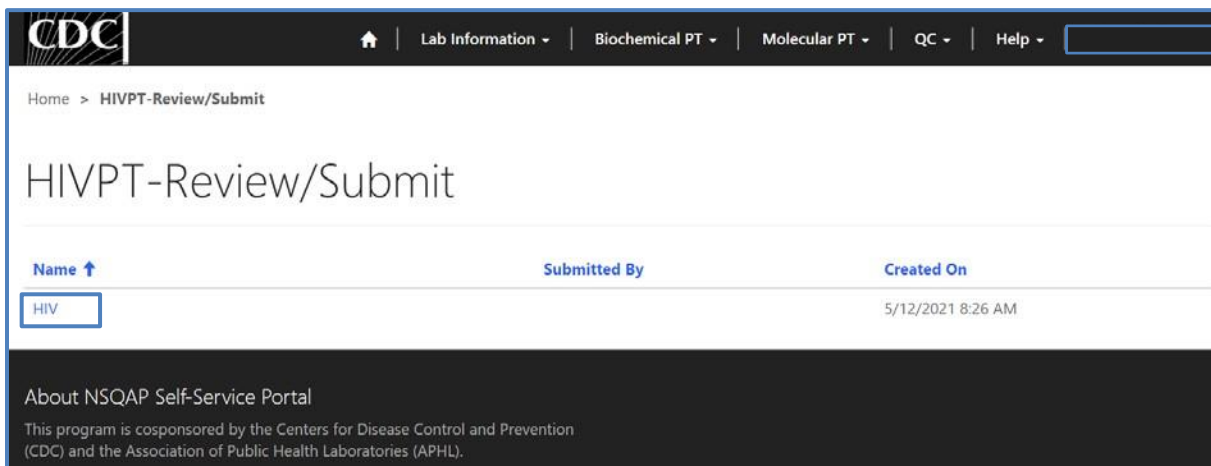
CDC

Lab Information

Biochemical PT

Molecular PT

QC

Help

Home > HIVPT-Review/Submit

HIVPT-Review/Submit

| Name | Submitted By | Created On |
|---|---|---|
| HIV | | 5/12/2021 8:26 AM |

About NSQAP Self-Service Portal

This program is cosponsored by the Centers for Disease Control and Prevention (CDC) and the Association of Public Health Laboratories (APHL).